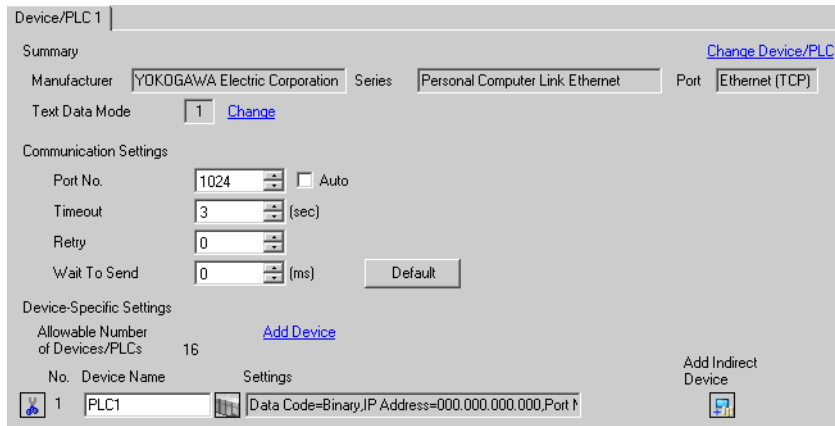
Device/PLC 1

Summary
Change Device/PLC

Manufacturer YOKOGAWA Electric Corporation Series Personal Computer Link Ethernet Port Ethernet (TCP)

Text Data Mode 1 Change

Communication Settings

Port No. 1024 Auto

Timeout 3 (sec)

Retry 0

Wait To Send 0 (ms) Default

Device-Specific Settings

Allowable Number of Devices/PLCs 16 Add Device

No. Device Name Settings Add Indirect Device

1 PLC1 Data Code=Binary,IP Address=000.000.000.000,Port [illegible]